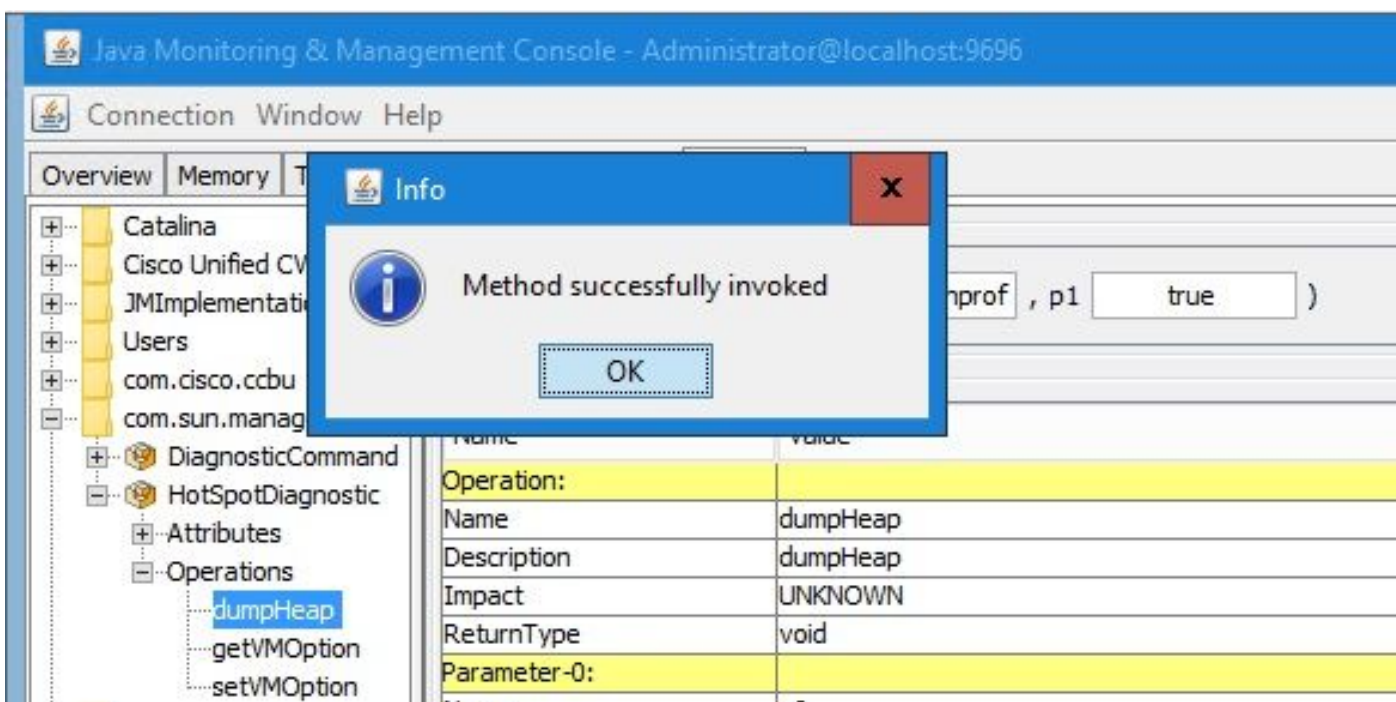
Java Monitoring & Management Console - Administrator@localhost:9696

Connection Window Help

Overview | Memory | T

Catalina
Cisco Unified CV
JMImplementati
Users
com.cisco.ccbu
com.sun.manag
DiagnosticCommand
HotSpotDiagnostic
Attributes
Operations
dumpHeap
getVMOption
setVMOption

Info

Method successfully invoked

OK

nprof , p1 true )

| Name | Value |
|---|---|
| Operation: | |
| Name | dumpHeap |
| Description | dumpHeap |
| Impact | UNKNOWN |
| ReturnType | void |
| Parameter-0: | |